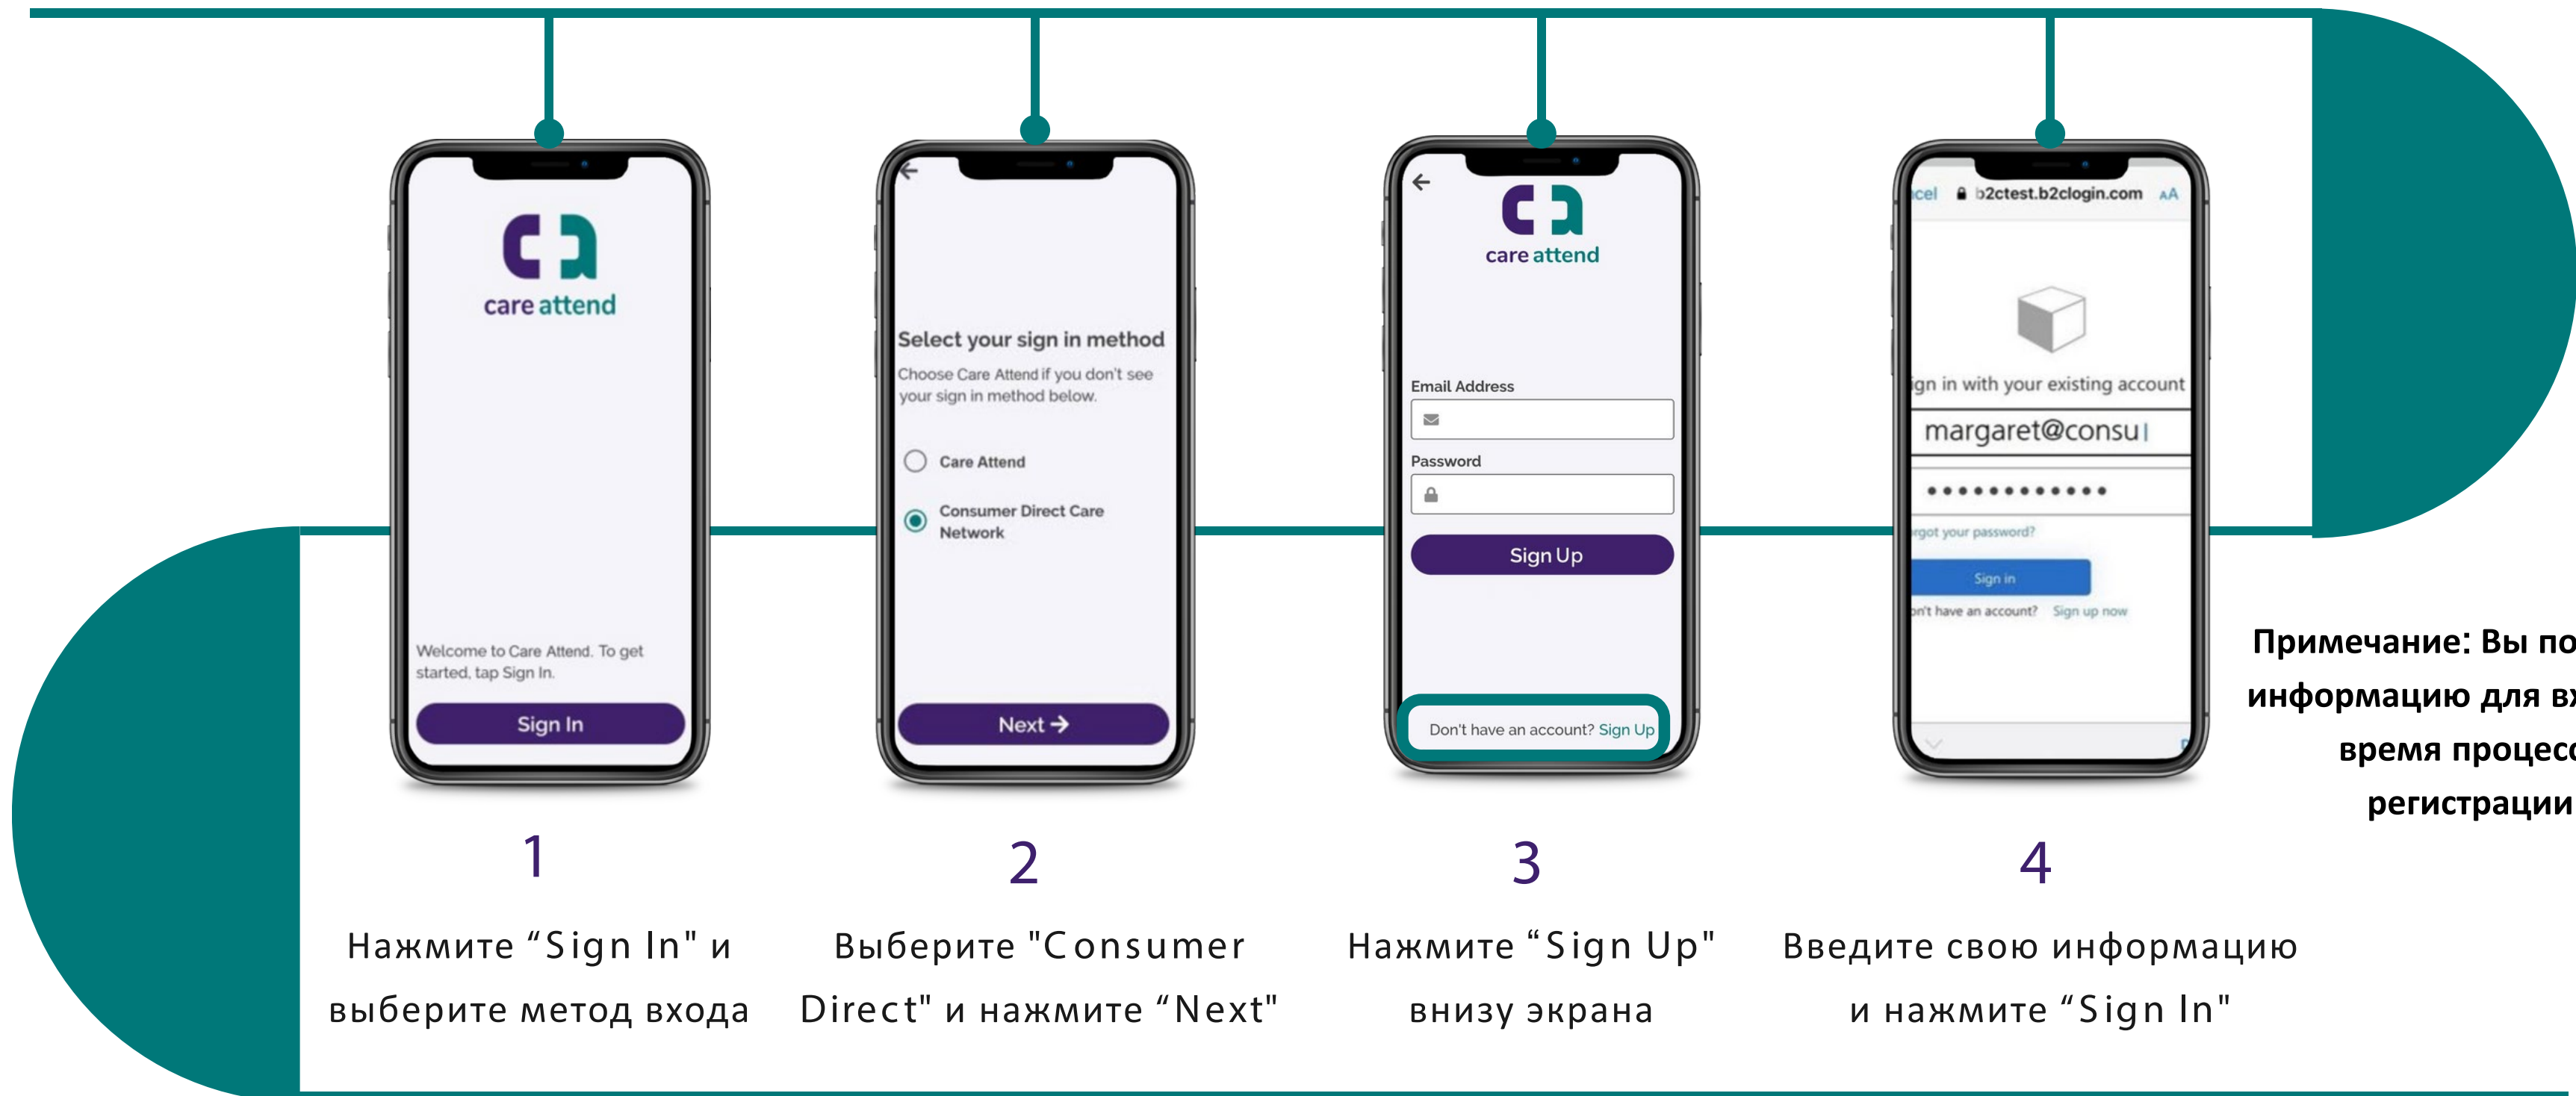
care attend

Welcome to Care Attend. To get started, tap Sign In.

Sign In

1

Нажмите “Sign In" и выберите метод входа

Select your sign in method

Choose Care Attend if you don't see your sign in method below.

Care Attend

Consumer Direct Care Network

Next →

2

Выберите "Consumer Direct" и нажмите “Next"

care attend

Email Address

Password

Sign Up

Don't have an account? Sign Up

3

Нажмите “Sign Up" внизу экрана

ncel b2ctest.b2clogin.com AA

ign in with your existing account

margaret@consu

••••••••••••

rgot your password?

Sign in

n't have an account? Sign up now

4

Введите свою информацию и нажмите “Sign In"

Примечание: Вы по информацию для вх время процесс регистрации